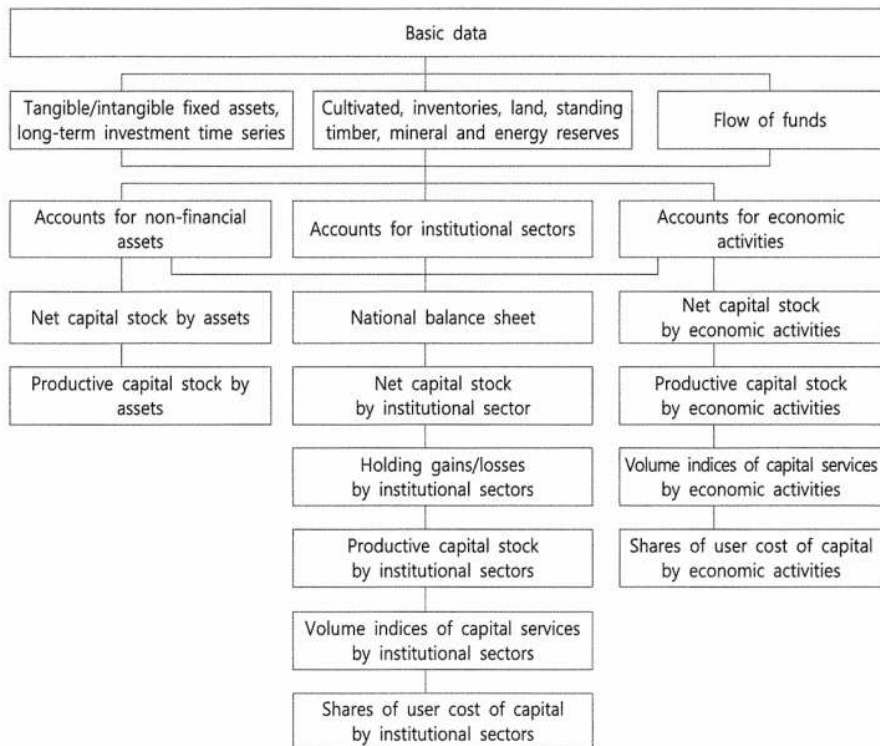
Basic data

Tangible/intangible fixed assets, long-term investment time series

Cultivated, inventories, land, standing timber, mineral and energy reserves

Flow of funds

Accounts for non-financial assets

Accounts for institutional sectors

Accounts for economic activities

Net capital stock by assets

Productive capital stock by assets

National balance sheet

Net capital stock by institutional sector

Holding gains/losses by institutional sectors

Productive capital stock by institutional sectors

Volume indices of capital services by institutional sectors

Shares of user cost of capital by institutional sectors

Net capital stock by economic activities

Productive capital stock by economic activities

Volume indices of capital services by economic activities

Shares of user cost of capital by economic activities